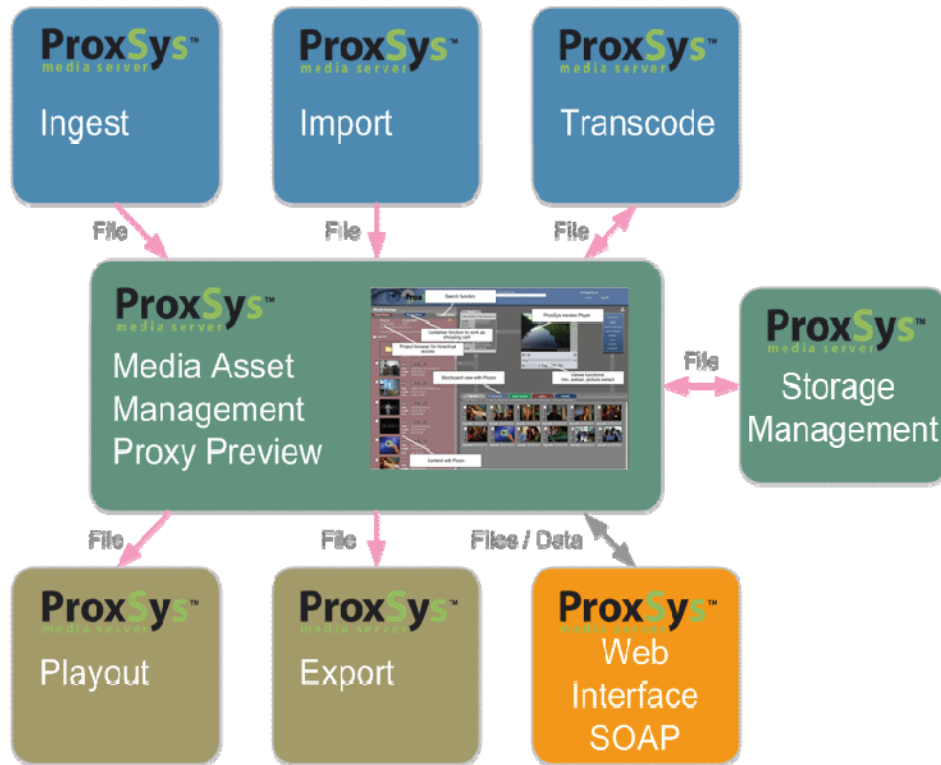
ProxSys™
media server
Ingest

ProxSys™
media server
Import

ProxSys™
media server
Transcode

File

File

File

ProxSys™
media server
Media Asset Management Proxy Preview

Search function

Container function to work as shopping cart

ProxSys preview Player

Project browser for hierarchical access

Storyboard view with Picons

Viewer functions: trim, extract, picture extract

Content with Picons

File

ProxSys™
media server
Storage Management

File

File

Files / Data

ProxSys™
media server
Playout

ProxSys™
media server
Export

ProxSys™
media server
Web Interface SOAP